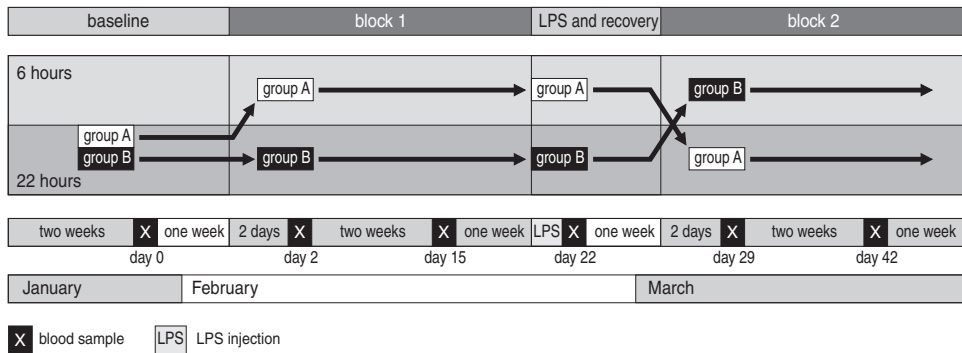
baseline | block 1 | LPS and recovery | block 2

6 hours

group A

group A

group B

group A

group B

group B

group B

group A

22 hours

two weeks X one week 2 days X two weeks X one week LPS X one week 2 days X two weeks X one week

day 0 day 2 day 15 day 22 day 29 day 42

January February March

X blood sample LPS LPS injection